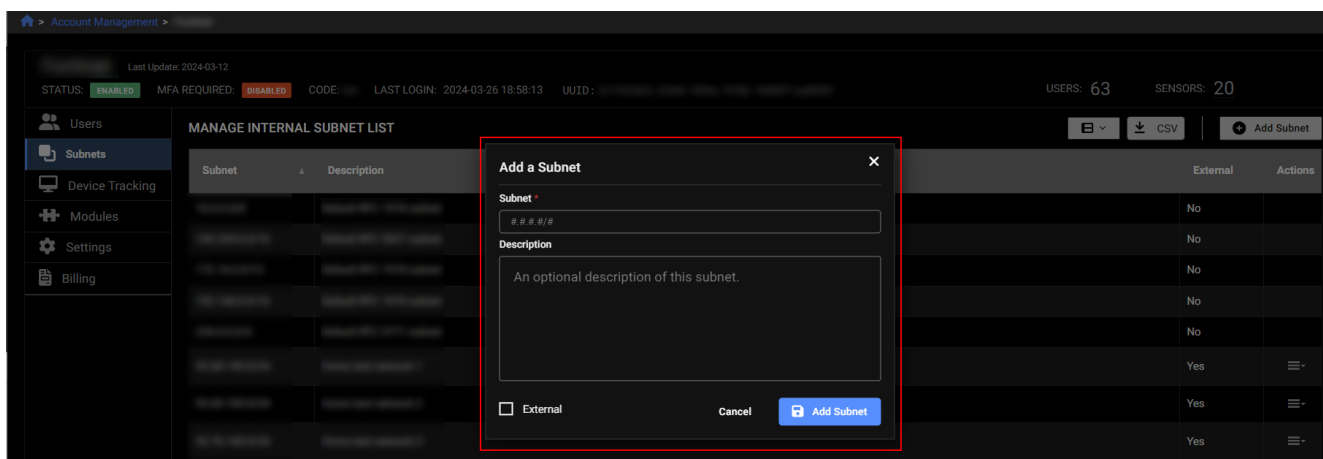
> Account Management > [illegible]

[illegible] Last Update: 2024-03-12
STATUS: ENABLED MFA REQUIRED: DISABLED CODE: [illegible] LAST LOGIN: 2024-03-26 18:58:13 UUID: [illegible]
USERS: 63 SENSORS: 20

Users
Subnets
Device Tracking
Modules
Settings
Billing

MANAGE INTERNAL SUBNET LIST
CSV
Add Subnet

| Subnet | Description | External | Actions |
|---|---|---|---|
| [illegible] | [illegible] | No | |
| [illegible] | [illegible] | No | |
| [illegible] | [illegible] | No | |
| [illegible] | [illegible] | No | |
| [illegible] | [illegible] | No | |
| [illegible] | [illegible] | Yes | |
| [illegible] | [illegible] | Yes | |
| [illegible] | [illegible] | Yes | |

Add a Subnet
Subnet *
#.#.#.#/#
Description
An optional description of this subnet.
External
Cancel
Add Subnet